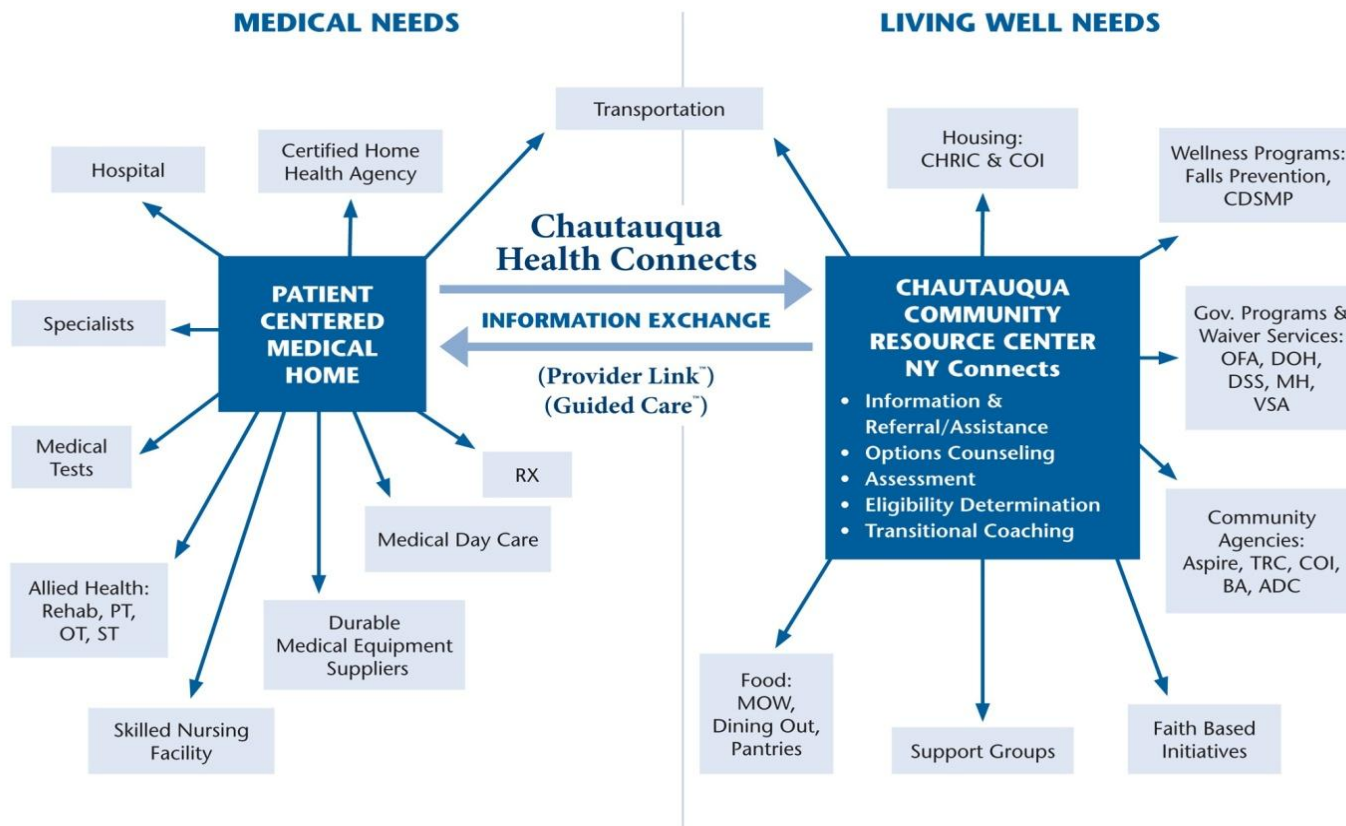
MEDICAL NEEDS

LIVING WELL NEEDS

Transportation

Hospital

Certified Home Health Agency

Housing: CHRIC & COI

Wellness Programs: Falls Prevention, CDSMP

Chautauqua Health Connects

INFORMATION EXCHANGE

(Provider Link™)
(Guided Care™)

PATIENT CENTERED MEDICAL HOME

CHAUTAUQUA COMMUNITY RESOURCE CENTER NY Connects

- Information & Referral/Assistance
- Options Counseling
- Assessment
- Eligibility Determination
- Transitional Coaching

Specialists

Gov. Programs & Waiver Services: OFA, DOH, DSS, MH, VSA

Medical Tests

RX

Medical Day Care

Community Agencies: Aspire, TRC, COI, BA, ADC

Allied Health: Rehab, PT, OT, ST

Durable Medical Equipment Suppliers

Skilled Nursing Facility

Food: MOW, Dining Out, Pantries

Support Groups

Faith Based Initiatives